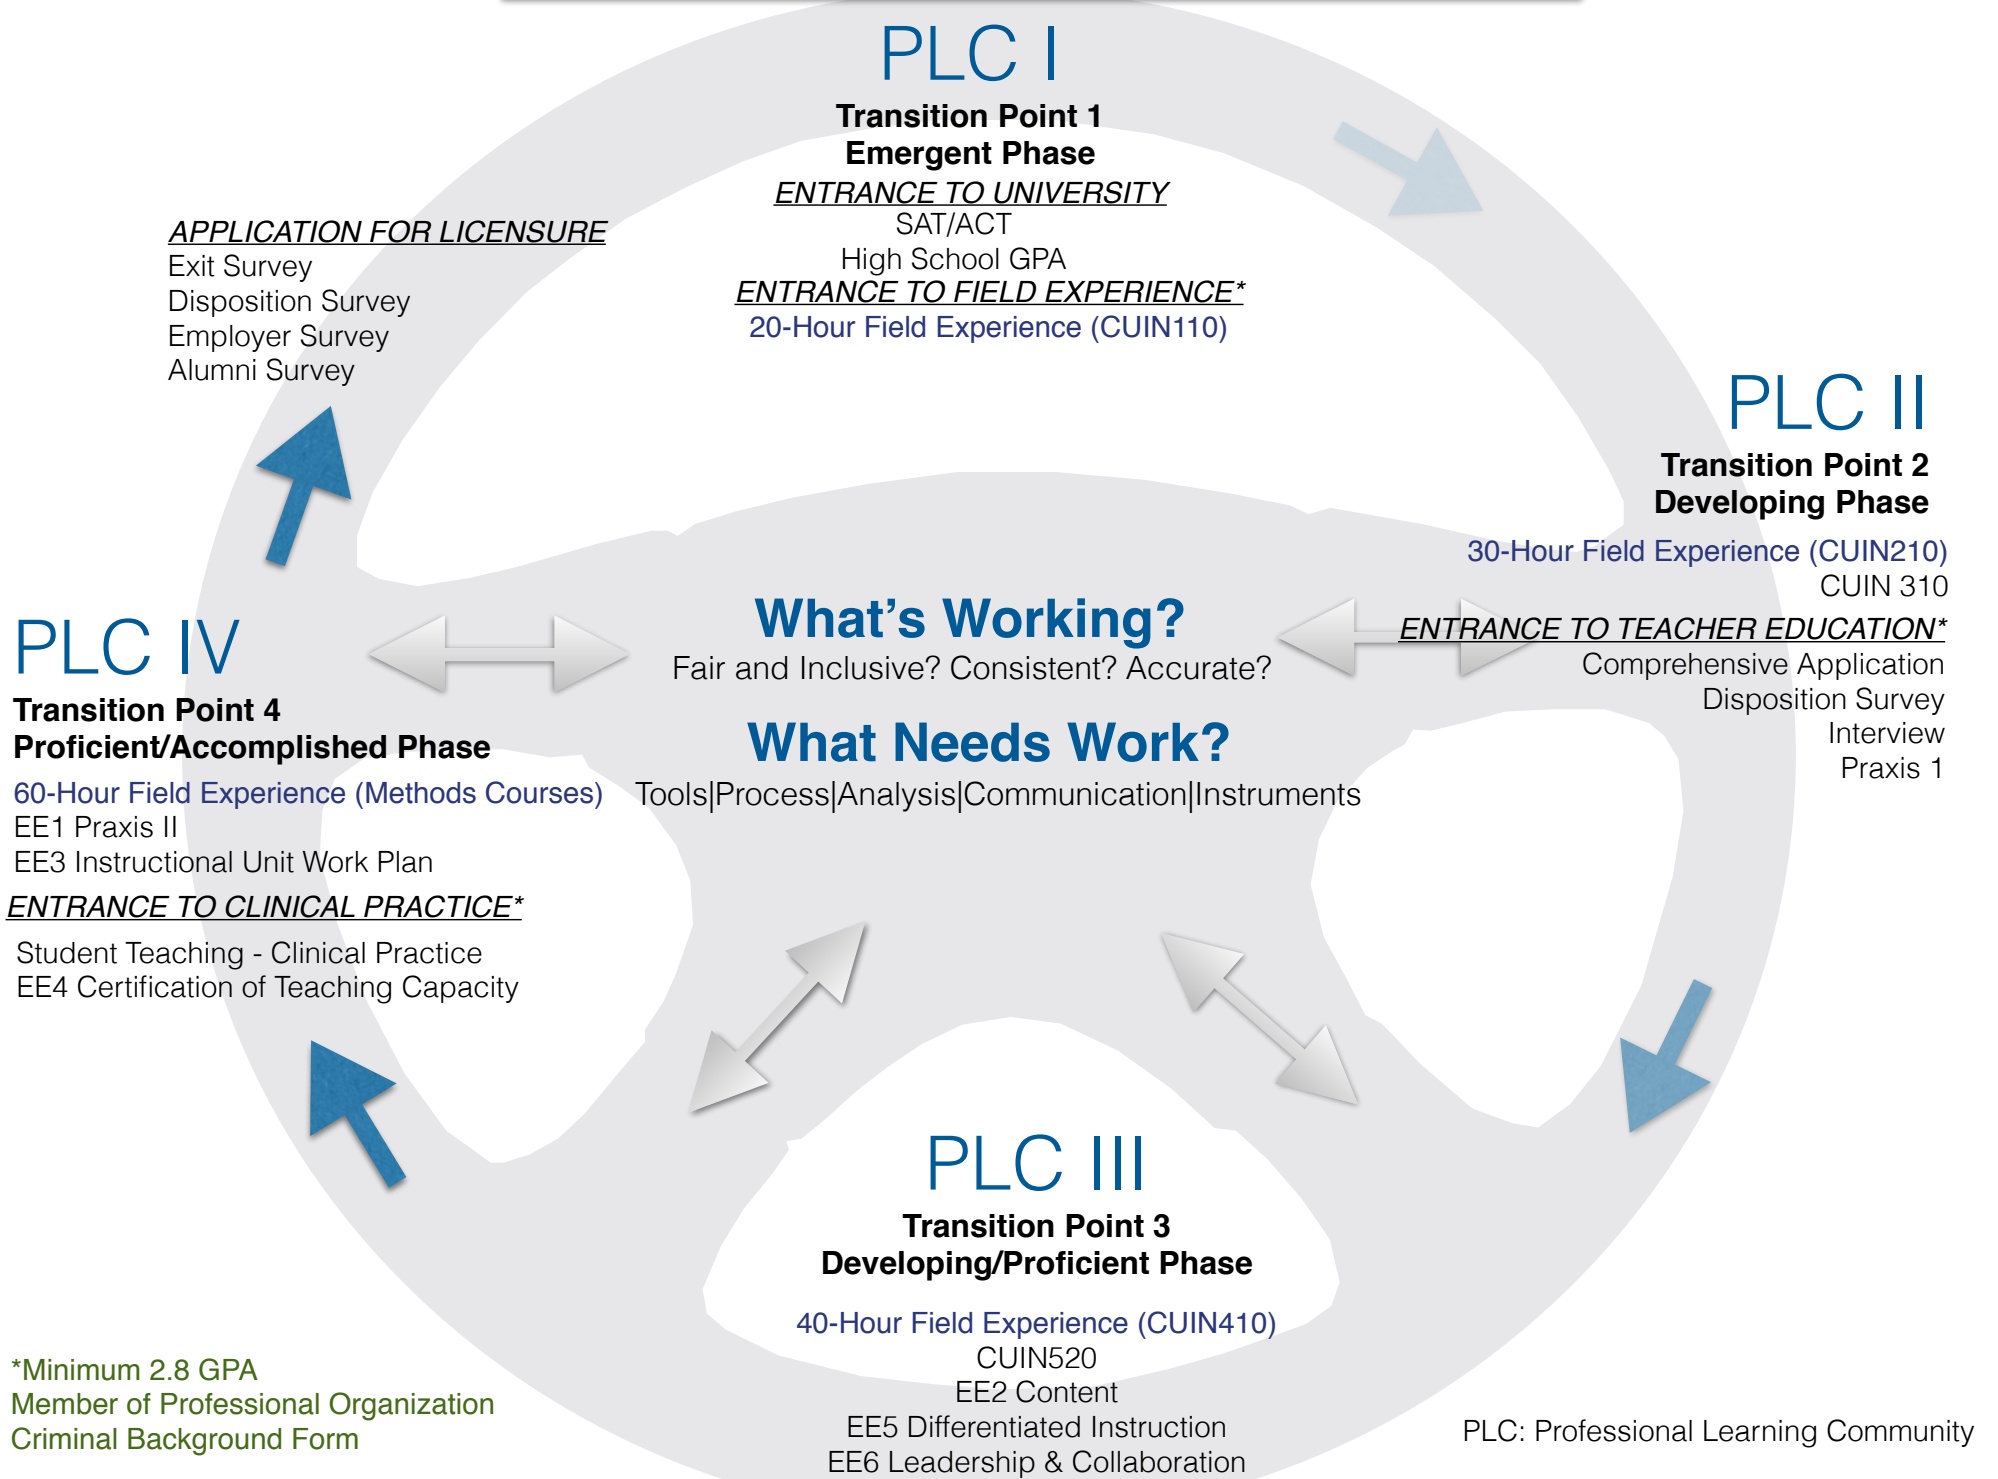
PLC I
Transition Point 1
Emergent Phase
ENTRANCE TO UNIVERSITY
SAT/ACT
High School GPA
ENTRANCE TO FIELD EXPERIENCE*
20-Hour Field Experience (CUIN110)

APPLICATION FOR LICENSURE
Exit Survey
Disposition Survey
Employer Survey
Alumni Survey

PLC II
Transition Point 2
Developing Phase
30-Hour Field Experience (CUIN210)
CUIN 310
ENTRANCE TO TEACHER EDUCATION*
Comprehensive Application
Disposition Survey
Interview
Praxis 1

What's Working?
Fair and Inclusive? Consistent? Accurate?
What Needs Work?
Tools|Process|Analysis|Communication|Instruments

PLC IV
Transition Point 4
Proficient/Accomplished Phase
60-Hour Field Experience (Methods Courses)
EE1 Praxis II
EE3 Instructional Unit Work Plan
ENTRANCE TO CLINICAL PRACTICE*
Student Teaching - Clinical Practice
EE4 Certification of Teaching Capacity

PLC III
Transition Point 3
Developing/Proficient Phase
40-Hour Field Experience (CUIN410)
CUIN520
EE2 Content
EE5 Differentiated Instruction
EE6 Leadership & Collaboration

*Minimum 2.8 GPA
Member of Professional Organization
Criminal Background Form

PLC: Professional Learning Community